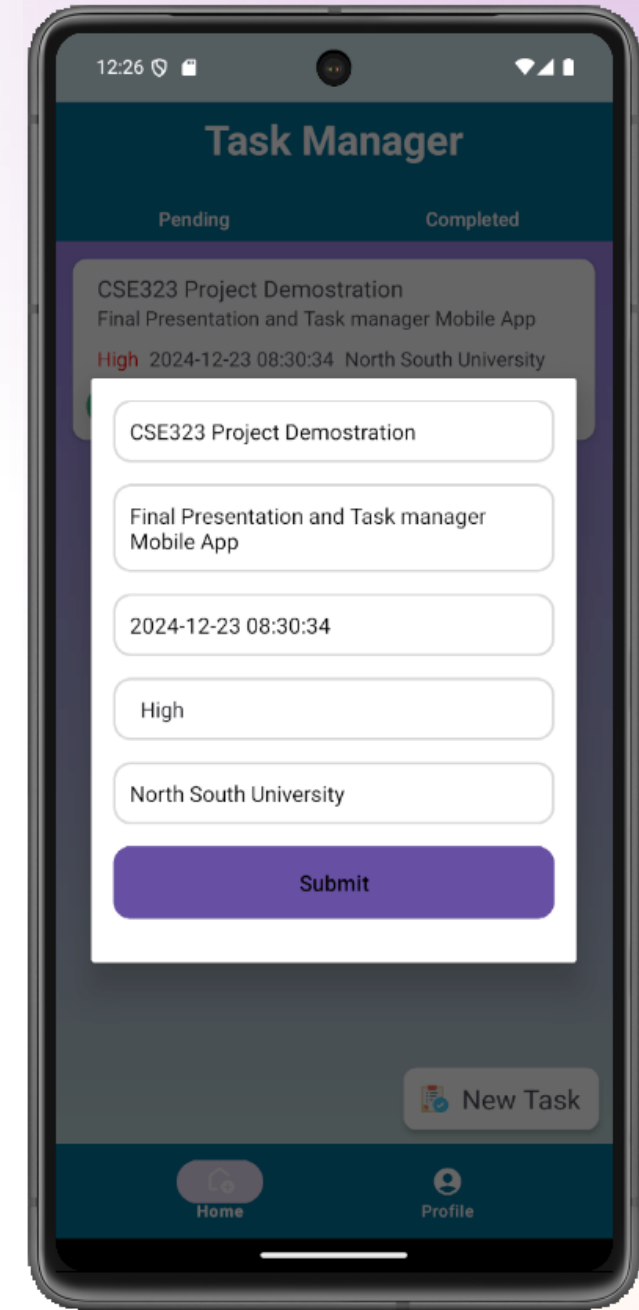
12:26

Task Manager

Pending

Completed

CSE323 Project Demostration

Final Presentation and Task manager Mobile App

High 2024-12-23 08:30:34 North South University

CSE323 Project Demostration

Final Presentation and Task manager Mobile App

2024-12-23 08:30:34

High

North South University

Submit

New Task

Home

Profile